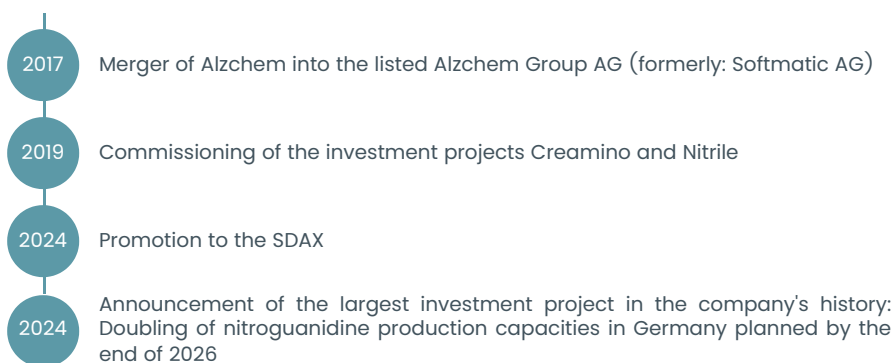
2017
Merger of Alzchem into the listed Alzchem Group AG (formerly: Softmatic AG)

2019
Commissioning of the investment projects Creamino and Nitrile

2024
Promotion to the SDAX

2024
Announcement of the largest investment project in the company's history: Doubling of nitroguanidine production capacities in Germany planned by the end of 2026